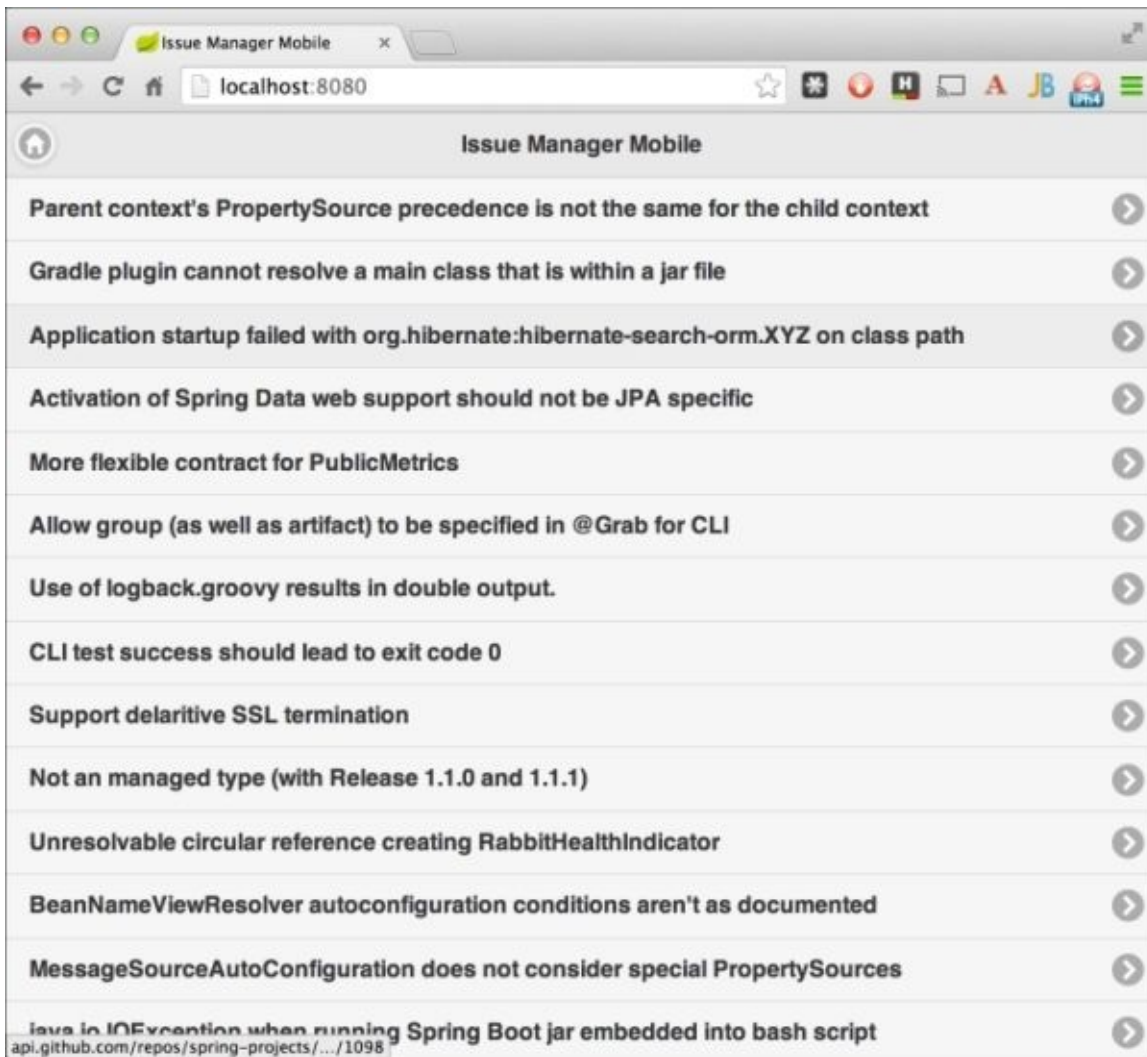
Issue Manager Mobile ×

localhost:8080

JB

Issue Manager Mobile

Parent context's PropertySource precedence is not the same for the child context

Gradle plugin cannot resolve a main class that is within a jar file

Application startup failed with org.hibernate:hibernate-search-orm.XYZ on class path

Activation of Spring Data web support should not be JPA specific

More flexible contract for PublicMetrics

Allow group (as well as artifact) to be specified in @Grab for CLI

Use of logback.groovy results in double output.

CLI test success should lead to exit code 0

Support delaritive SSL termination

Not an managed type (with Release 1.1.0 and 1.1.1)

Unresolvable circular reference creating RabbitHealthIndicator

BeanNameViewResolver autoconfiguration conditions aren't as documented

MessageSourceAutoConfiguration does not consider special PropertySources

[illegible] Spring Boot jar embedded into bash script

api.github.com/repos/spring-projects/.../1098